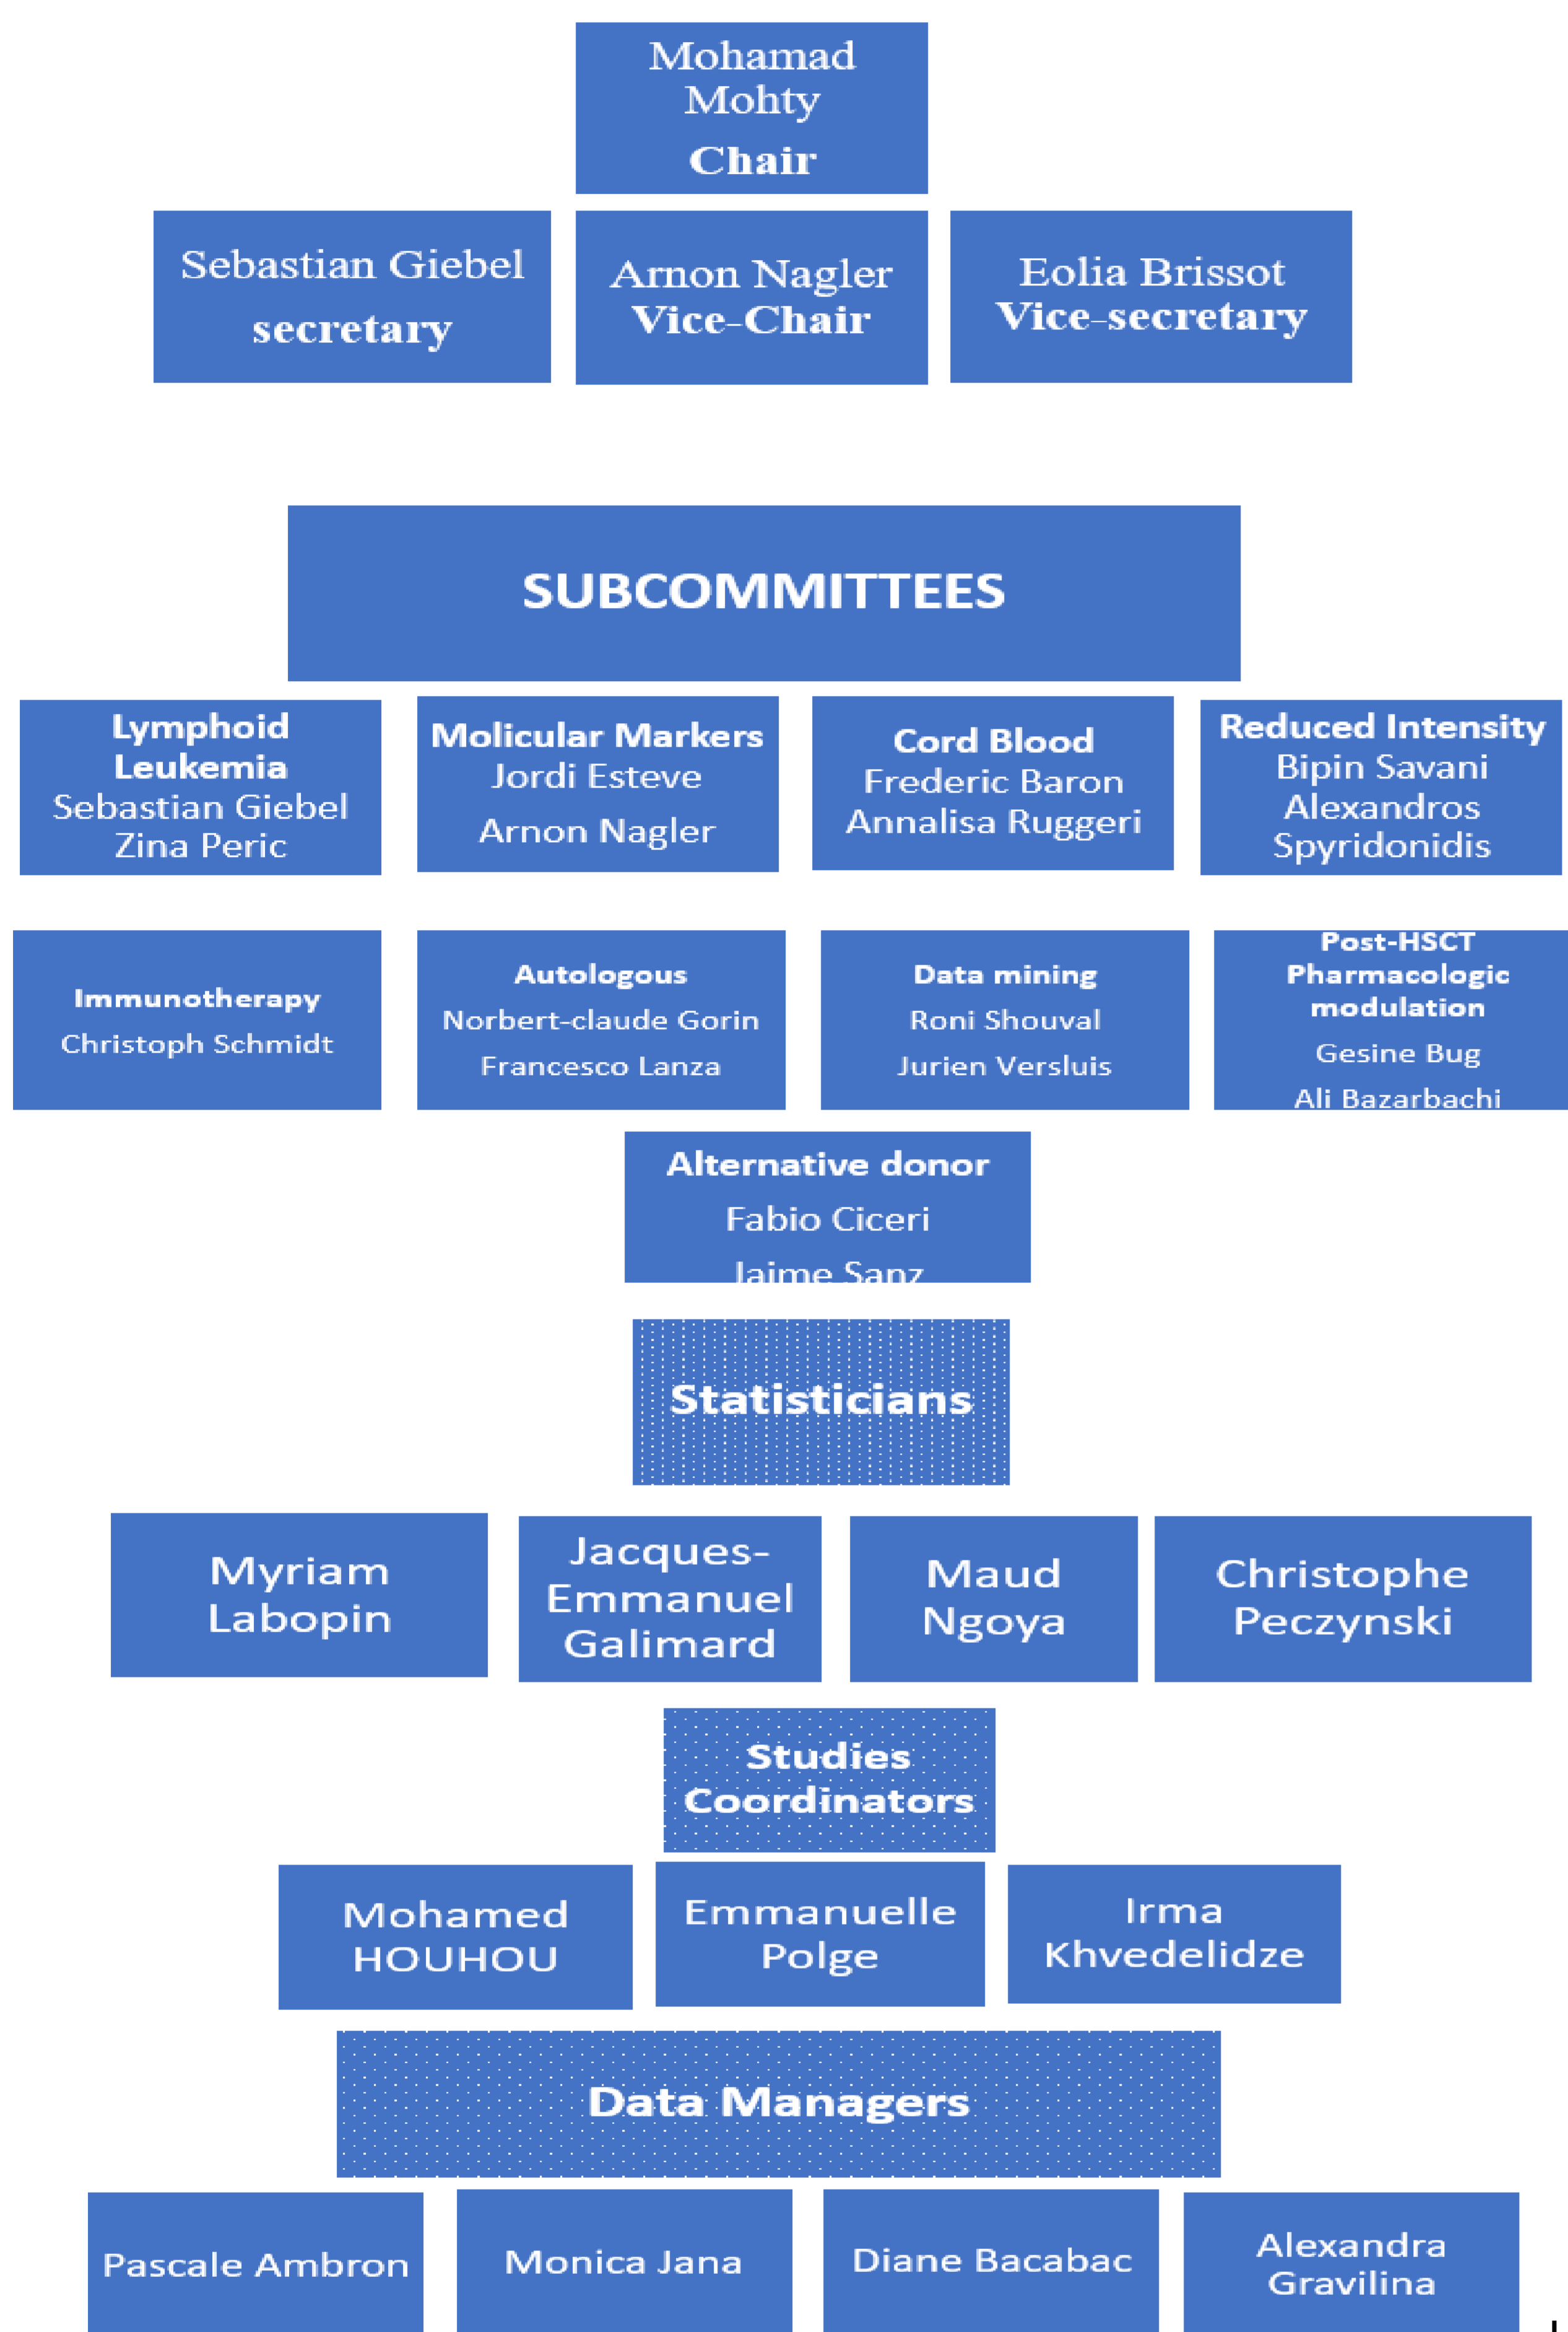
Mohamad Mohty
Chair

Sebastian Giebel
secretary

Arnon Nagler
Vice-Chair

Eolia Brissot
Vice-secretary

SUBCOMMITTEES

Lymphoid Leukemia
Sebastian Giebel
Zina Peric

Molicular Markers
Jordi Esteve
Arnon Nagler

Cord Blood
Frederic Baron
Annalisa Ruggeri

Reduced Intensity
Bipin Savani
Alexandros Spyridonidis

Immunotherapy
Christoph Schmidt

Autologous
Norbert-claude Gorin
Francesco Lanza

Data mining
Roni Shouval
Jurien Versluis

Post-HSCT Pharmacologic modulation
Gesine Bug
Ali Bazarbachi

Alternative donor
Fabio Ciceri
Jaime Sanz

Statisticians

Myriam Labopin

Jacques-Emmanuel Galimard

Maud Ngoya

Christophe Peczynski

Studies Coordinators

Mohamed HOUHOU

Emmanuelle Polge

Irma Khvedelidze

Data Managers

Pascale Ambron

Monica Jana

Diane Bacabac

Alexandra Gravilina